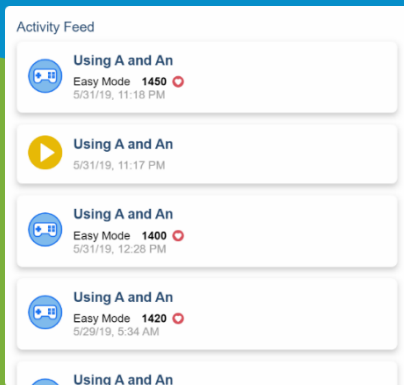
Activity Feed

Using A and An
Easy Mode 1450
5/31/19, 11:18 PM

Using A and An
5/31/19, 11:17 PM

Using A and An
Easy Mode 1400
5/31/19, 12:28 PM

Using A and An
Easy Mode 1420
5/29/19, 5:34 AM

Using A and An